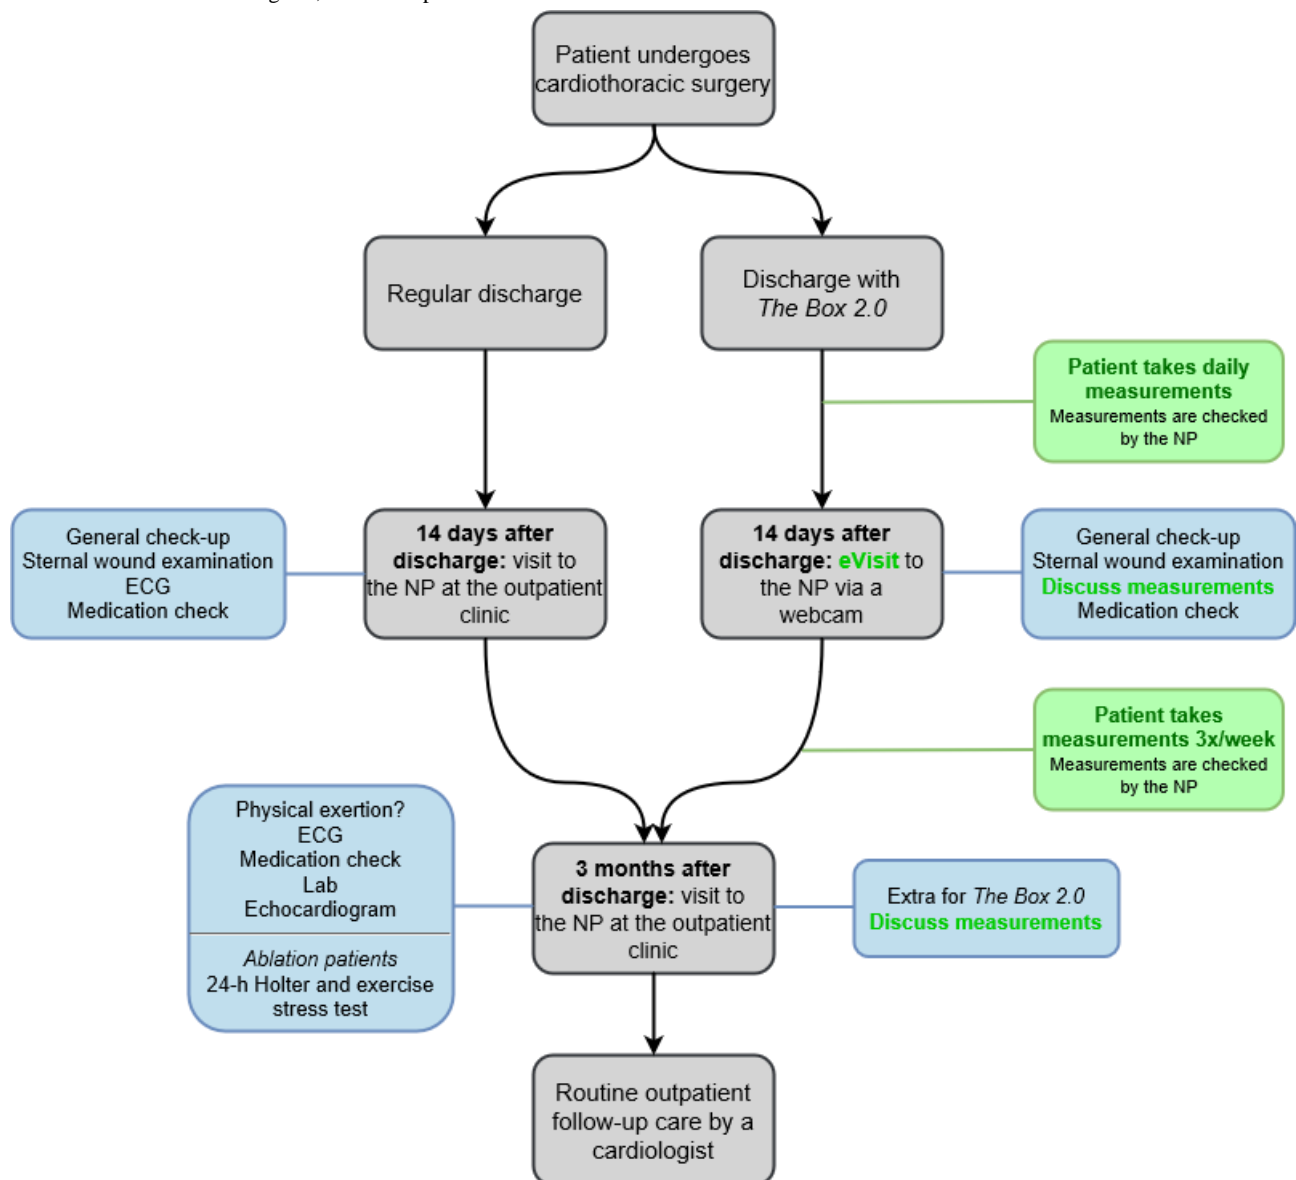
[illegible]

Patient undergoes cardiothoracic surgery

Regular discharge

Discharge with *The Box 2.0*

Patient takes daily measurements
Measurements are checked by the NP

General check-up
Sternal wound examination
ECG
Medication check

**14 days after discharge:** visit to the NP at the outpatient clinic

**14 days after discharge: eVisit** to the NP via a webcam

General check-up
Sternal wound examination
**Discuss measurements**
Medication check

Patient takes measurements 3x/week
Measurements are checked by the NP

Physical exertion?
ECG
Medication check
Lab
Echocardiogram

*Ablation patients*
24-h Holter and exercise stress test

**3 months after discharge:** visit to the NP at the outpatient clinic

Extra for *The Box 2.0*
**Discuss measurements**

Routine outpatient follow-up care by a cardiologist